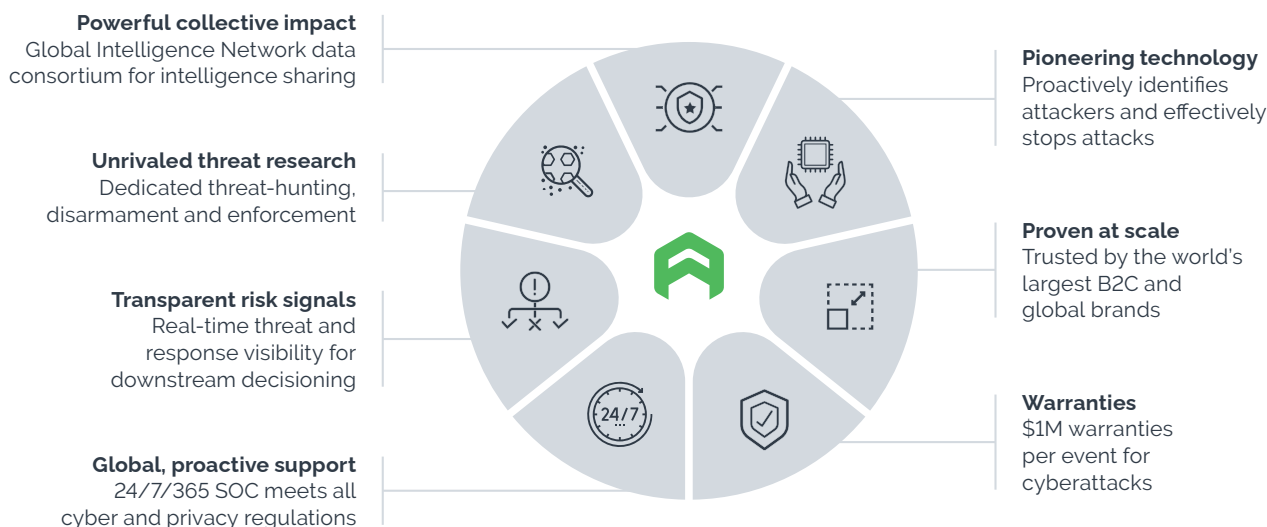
**Powerful collective impact**
Global Intelligence Network data consortium for intelligence sharing

**Unrivaled threat research**
Dedicated threat-hunting, disarmament and enforcement

**Transparent risk signals**
Real-time threat and response visibility for downstream decisioning

**Global, proactive support**
24/7/365 SOC meets all cyber and privacy regulations

24/7

**Pioneering technology**
Proactively identifies attackers and effectively stops attacks

**Proven at scale**
Trusted by the world's largest B2C and global brands

**Warranties**
$1M warranties per event for cyberattacks